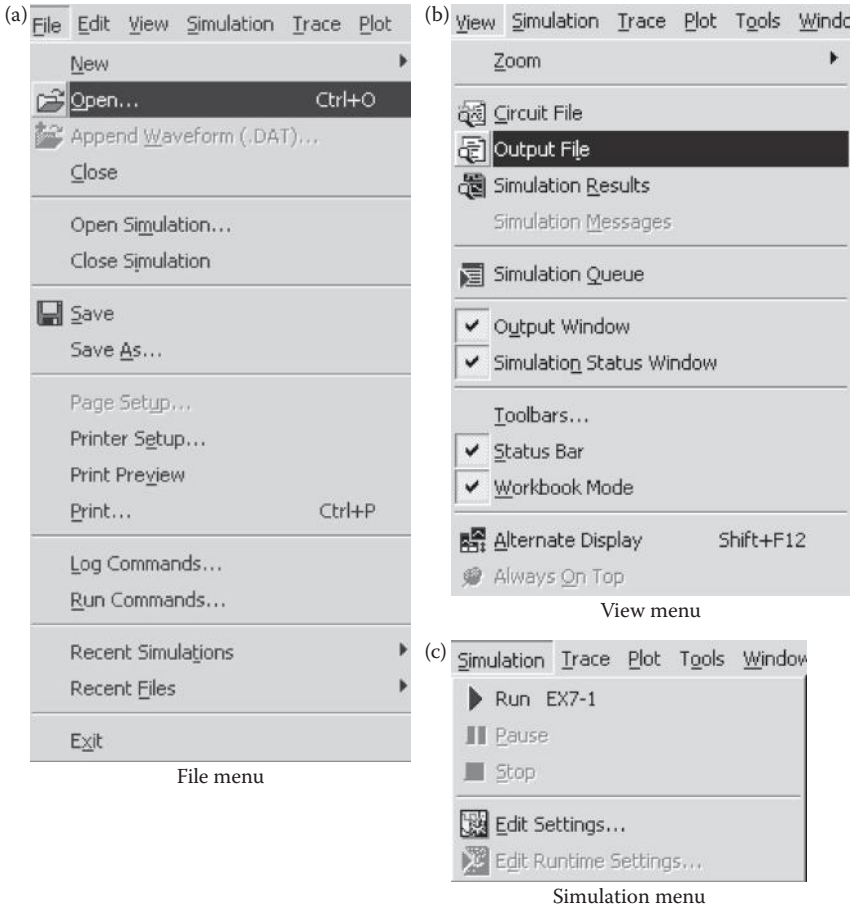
(a) File Edit View Simulation Trace Plot

New

Open... Ctrl+O

Append Waveform (.DAT)...

Close

Open Simulation...

Close Simulation

Save

Save As...

Page Setup...

Printer Setup...

Print Preview

Print... Ctrl+P

Log Commands...

Run Commands...

Recent Simulations

Recent Files

Exit

File menu

(b) View Simulation Trace Plot Tools Windo

Zoom

Circuit File

Output File

Simulation Results

Simulation Messages

Simulation Queue

Output Window

Simulation Status Window

Toolbars...

Status Bar

Workbook Mode

Alternate Display Shift+F12

Always On Top

View menu

(c) Simulation Trace Plot Tools Window

Run EX7-1

Pause

Stop

Edit Settings...

Edit Runtime Settings...

Simulation menu